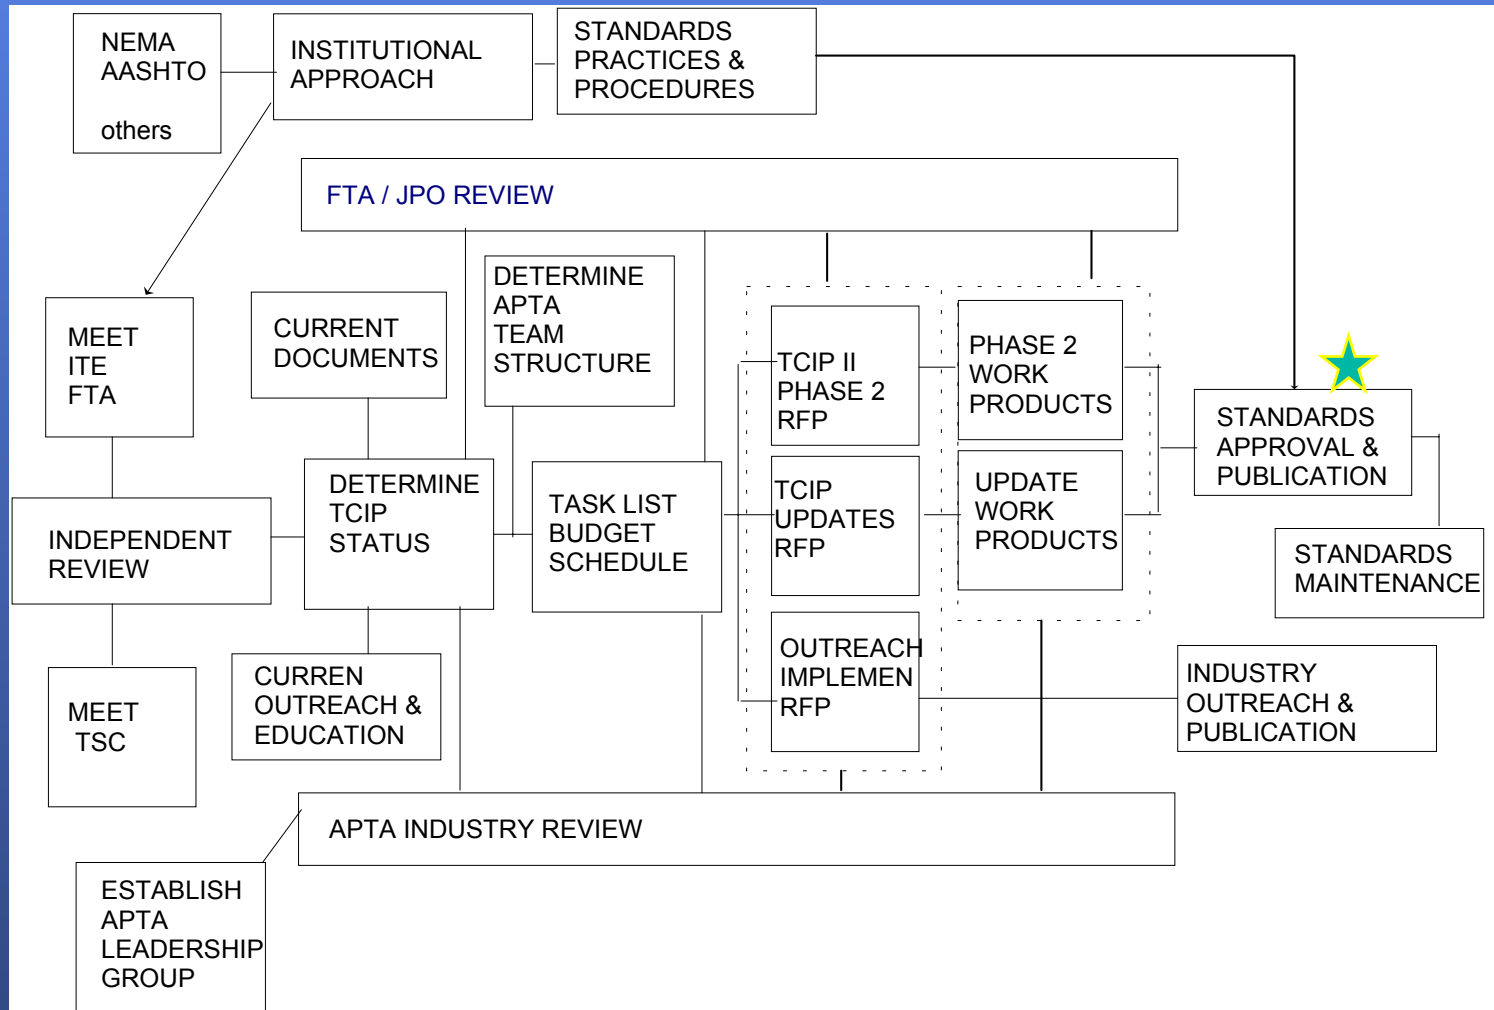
NEMA
AASHTO

others

INSTITUTIONAL APPROACH

STANDARDS PRACTICES & PROCEDURES

FTA / JPO REVIEW

MEET ITE FTA

CURRENT DOCUMENTS

DETERMINE APTA TEAM STRUCTURE

TCIP II PHASE 2 RFP

PHASE 2 WORK PRODUCTS

STANDARDS APPROVAL & PUBLICATION

INDEPENDENT REVIEW

DETERMINE TCIP STATUS

TASK LIST BUDGET SCHEDULE

TCIP UPDATES RFP

UPDATE WORK PRODUCTS

STANDARDS MAINTENANCE

MEET TSC

CURREN OUTREACH & EDUCATION

OUTREACH IMPLEMEN RFP

INDUSTRY OUTREACH & PUBLICATION

APTA INDUSTRY REVIEW

ESTABLISH APTA LEADERSHIP GROUP